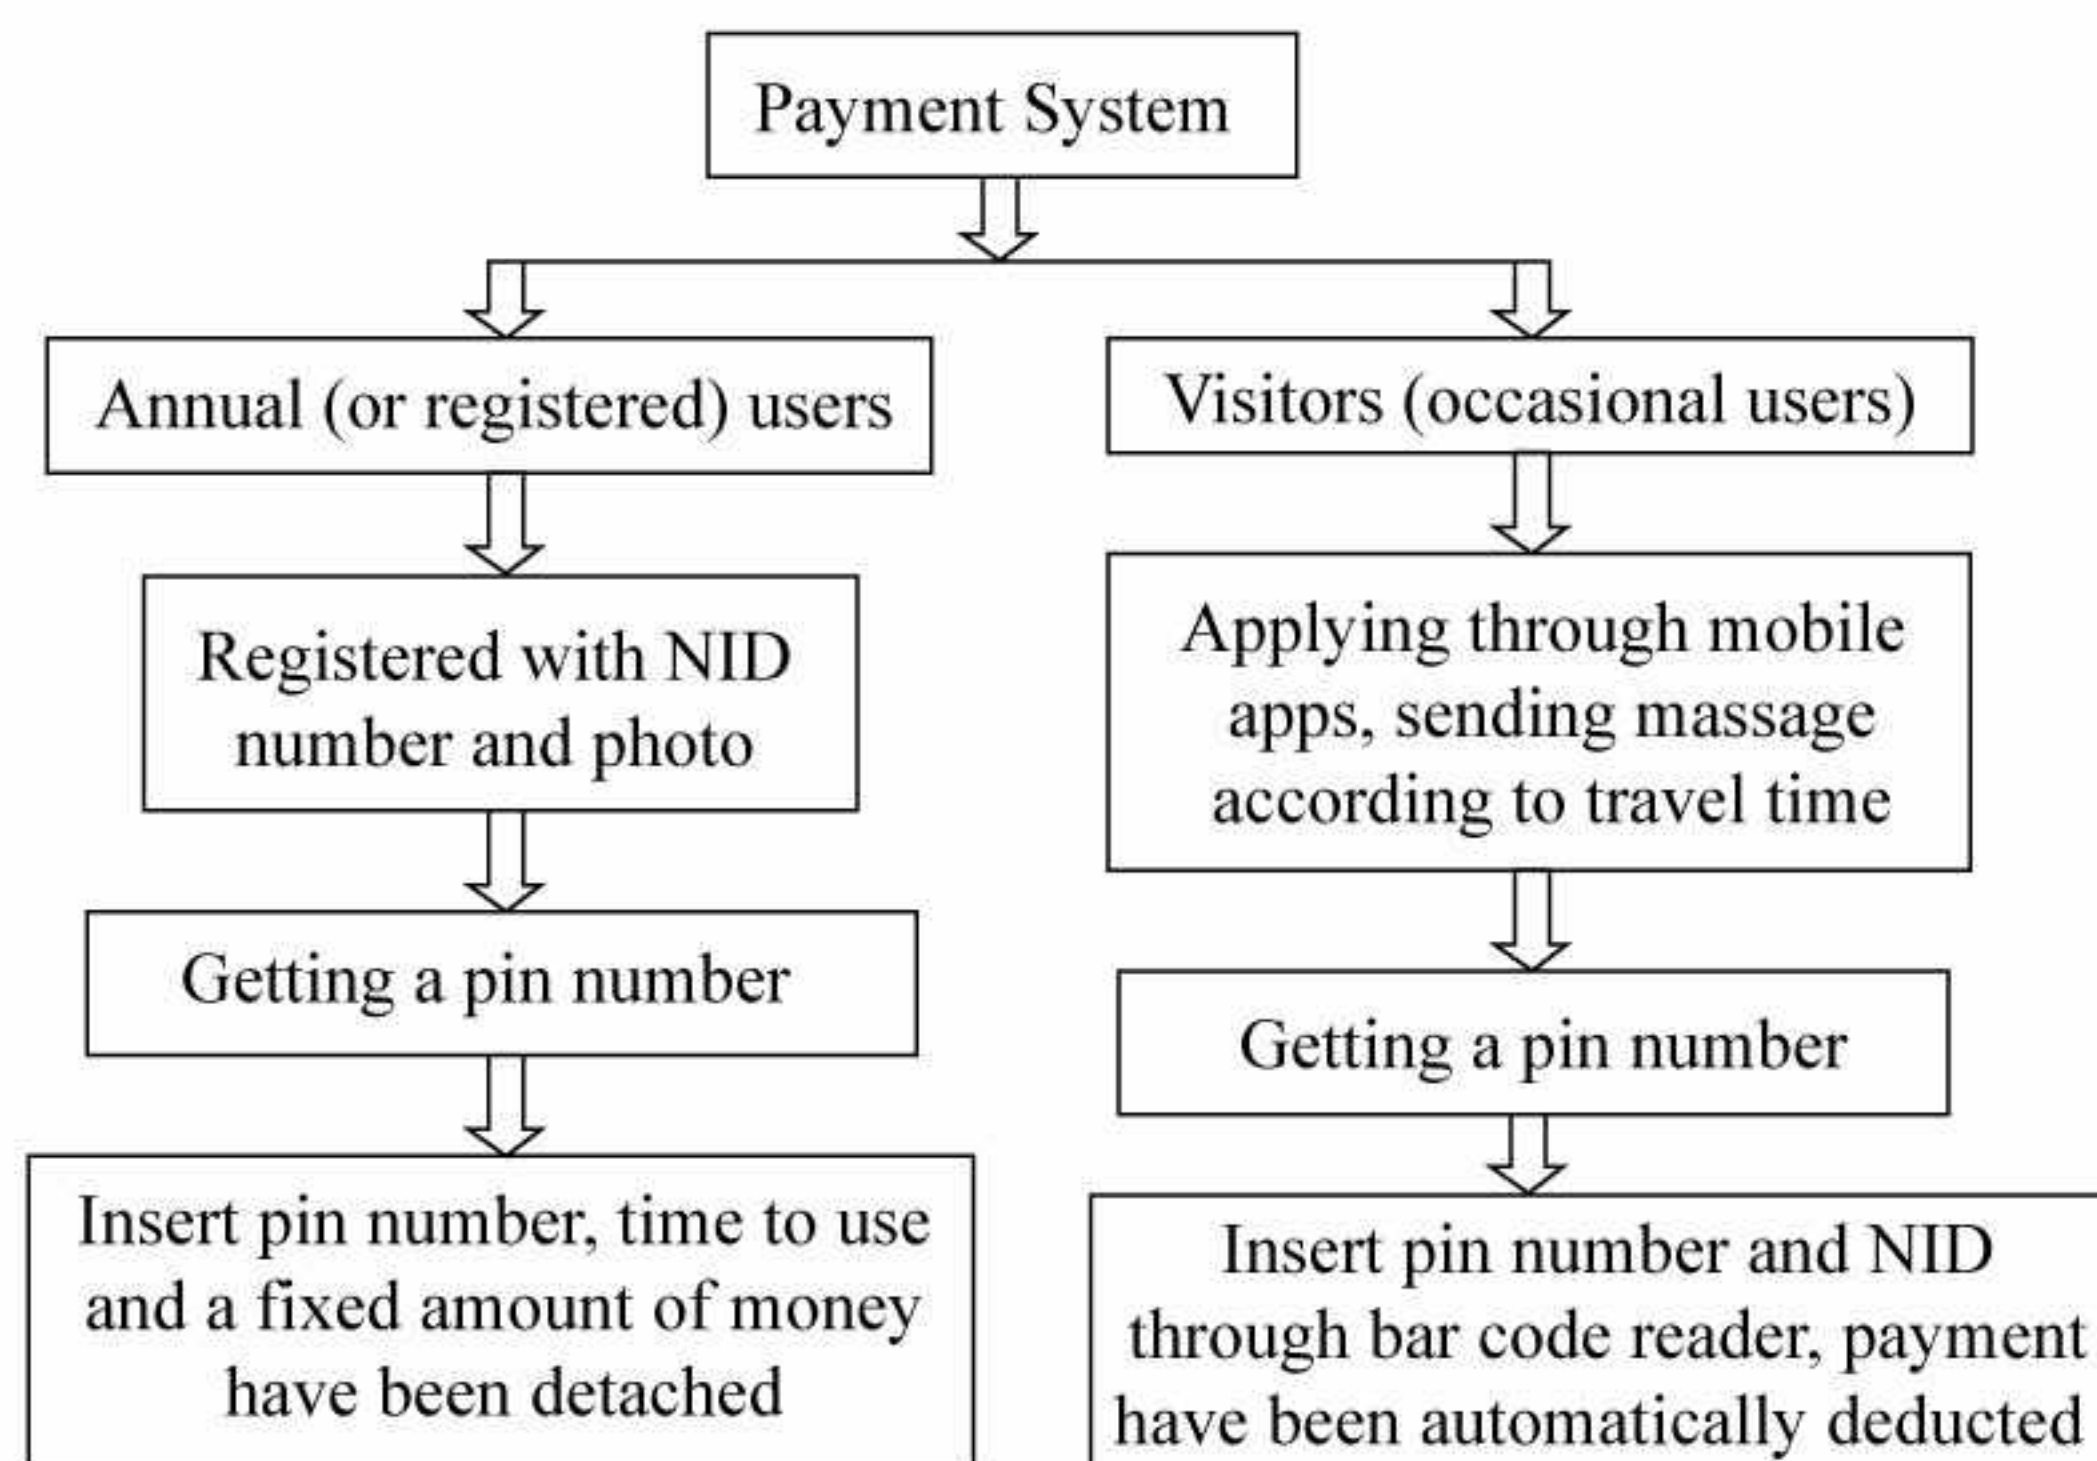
Payment System

Annual (or registered) users

Registered with NID number and photo

Getting a pin number

Insert pin number, time to use and a fixed amount of money have been detached

Visitors (occasional users)

Applying through mobile apps, sending massage according to travel time

Getting a pin number

Insert pin number and NID through bar code reader, payment have been automatically deducted